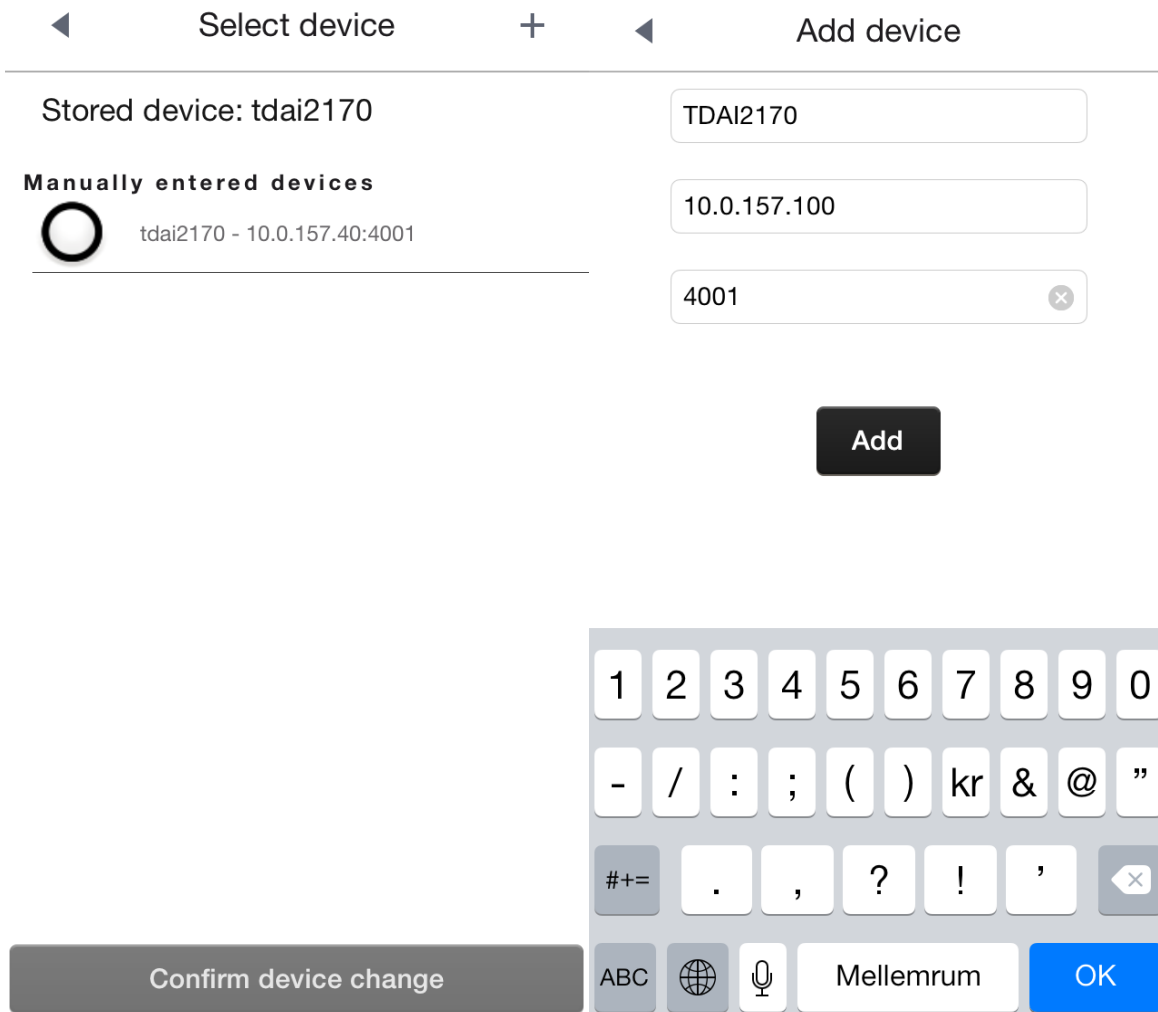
Select device +

Stored device: tdai2170

Manually entered devices

tdai2170 - 10.0.157.40:4001

Confirm device change

Add device

TDAI2170

10.0.157.100

4001

Add

1 2 3 4 5 6 7 8 9 0

- / : ; ( ) kr & @ ”

#+= . , ? ! ’

ABC Mellemrum OK